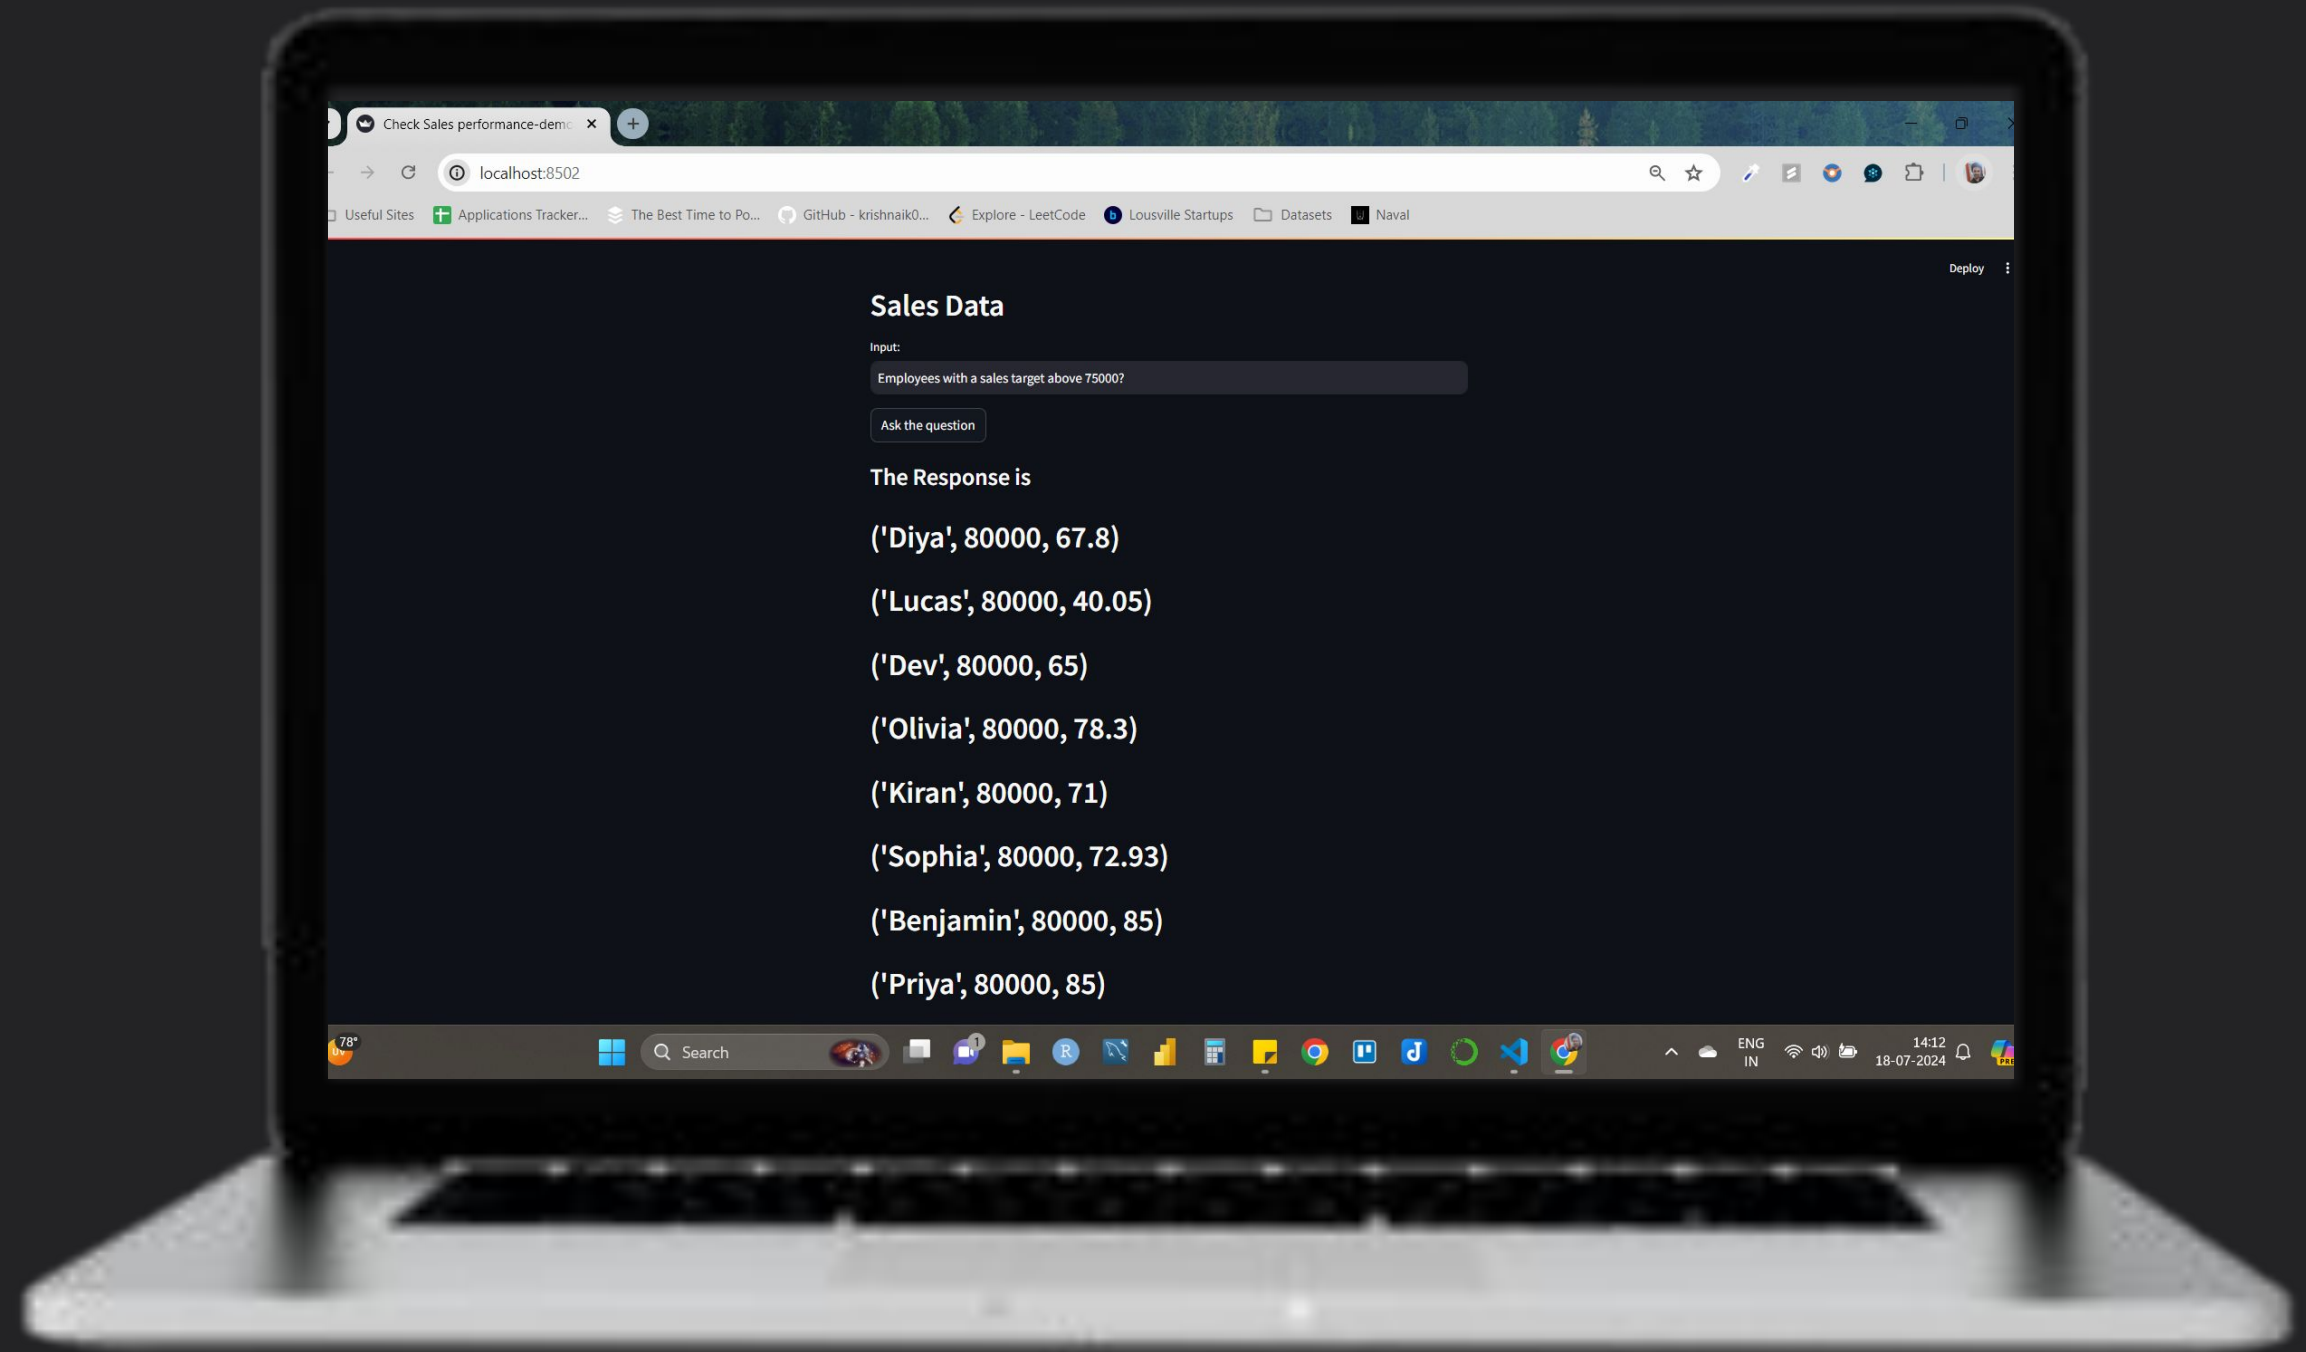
Check Sales performance-demo ×

localhost:8502

Useful Sites   Applications Tracker...   The Best Time to Po...   GitHub - krishnaik0...   Explore - LeetCode   Lousville Startups   Datasets   Naval

Deploy

Sales Data

Input:

Employees with a sales target above 75000?

Ask the question

The Response is

('Diya', 80000, 67.8)

('Lucas', 80000, 40.05)

('Dev', 80000, 65)

('Olivia', 80000, 78.3)

('Kiran', 80000, 71)

('Sophia', 80000, 72.93)

('Benjamin', 80000, 85)

('Priya', 80000, 85)

78°

Search

ENG IN

14:12 18-07-2024